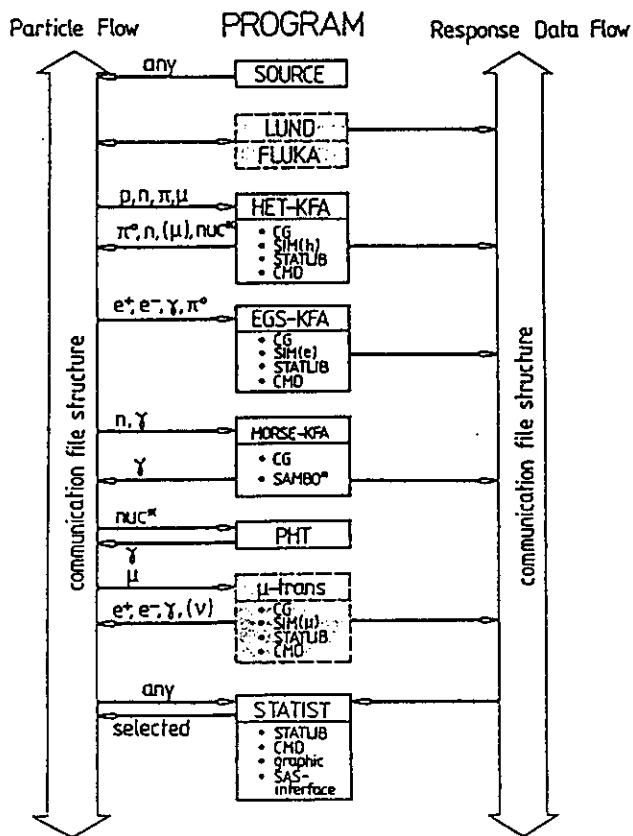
Particle Flow

PROGRAM

Response Data Flow

any

SOURCE

LUND

FLUKA

p, n, π, μ

HET-KFA

$\pi^0$, n, (μ), nuc*

• CG
• SIM(h)
• STATLIB
• CMD

$e^+$, $e^-$, γ, $\pi^0$

EGS-KFA

• CG
• SIM(e)
• STATLIB
• CMD

n, γ

MORSE-KFA

γ

• CG
• SAMBO*

nuc*

PHT

γ
μ

μ-trans

$e^+$, $e^-$, γ, (ν)

• CG
• SIM(μ)
• STATLIB
• CMD

any

STATIST

selected

• STATLIB
• CMD
• graphic
• SAS-interface

communication file structure

communication file structure